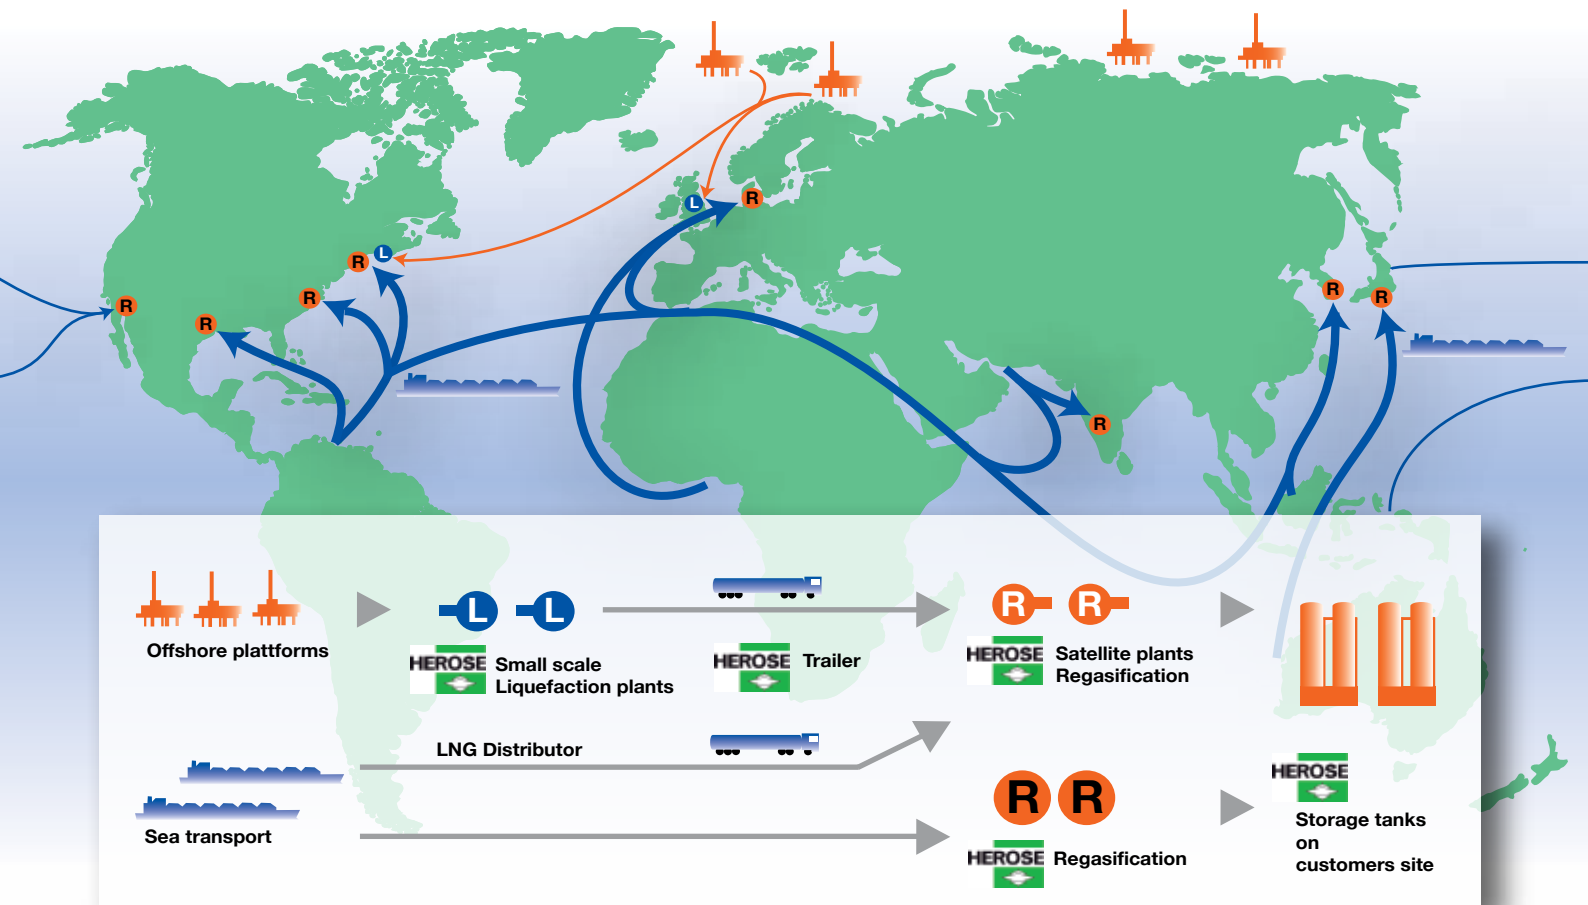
R
L
R
R
R
L
R
R
R
R

Offshore plattforms

L L

HEROSE Small scale Liquefaction plants

HEROSE Trailer

R R

HEROSE Satellite plants Regasification

LNG Distributor

Sea transport

R R

HEROSE Regasification

HEROSE

Storage tanks on customers site